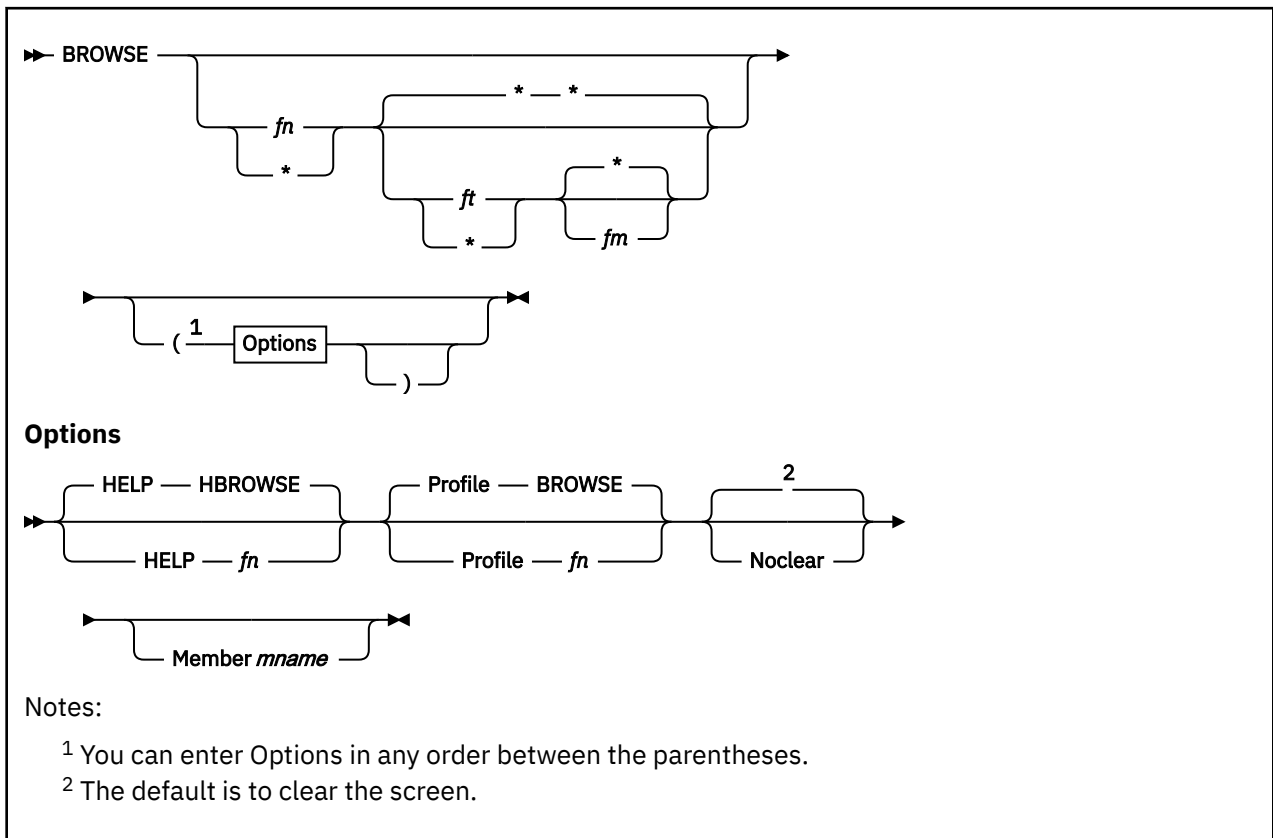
BROWSE

fn

*

* *

ft

*

*

fm

( $^1$ Options

)

**Options**

HELP HBROWSE

HELP fn

Profile BROWSE

Profile fn

$^2$

Noclear

Member mname

Notes:

$^1$ You can enter Options in any order between the parentheses.

$^2$ The default is to clear the screen.